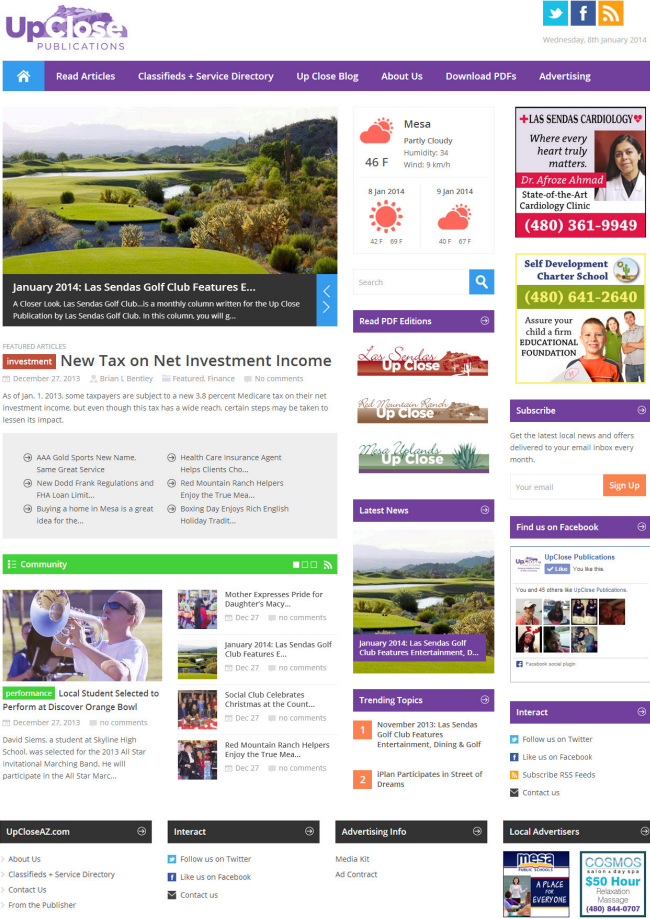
UpClose PUBLICATIONS

Wednesday, 8th January 2014

Read Articles
Classifieds + Service Directory
Up Close Blog
About Us
Download PDFs
Advertising

January 2014: Las Sendas Golf Club Features E...

A Closer Look, Las Sendas Golf Club...is a monthly column written for the Up Close Publication by Las Sendas Golf Club. In this column, you will g...

FEATURED ARTICLES

investment New Tax on Net Investment Income

December 27, 2013 Brian J. Bentley Featured, Finance No comments

As of Jan. 1, 2013, some taxpayers are subject to a new 3.8 percent Medicare tax on their net investment income, but even though this tax has a wide reach, certain steps may be taken to lessen its impact.

AAA Gold Sports New Name, Same Great Service
New Dodd Frank Regulations and FHA Loan Limit...
Buying a home in Mesa is a great idea for the...
Health Care Insurance Agent Helps Clients Cho...
Red Mountain Ranch Helpers Enjoy the True Mea...
Boxing Day Enjoys Rich English Holiday Tradit...

Community

performance Local Student Selected to Perform at Discover Orange Bowl

December 27, 2013 no comments

David Siems, a student at Skyline High School, was selected for the 2013 All Star Invitational Marching Band. He will participate in the All Star Marc...

Mother Expresses Pride for Daughter's Macy...
Dec 27 no comments

January 2014: Las Sendas Golf Club Features E...
Dec 27 no comments

Social Club Celebrates Christmas at the Count...
Dec 27 no comments

Red Mountain Ranch Helpers Enjoy the True Mea...
Dec 27 no comments

Mesa
Partly Cloudy
Humidity: 34
Wind: 9 km/h
46 F

8 Jan 2014
42 F 69 F

9 Jan 2014
40 F 67 F

Search

Read PDF Editions

Las Sendas Up Close
Red Mountain Ranch Up Close
Mesa Uplands Up Close

Latest News

January 2014: Las Sendas Golf Club Features Entertainment, D...

Trending Topics

1 November 2013: Las Sendas Golf Club Features Entertainment, Dining & Golf

2 iPlan Participates in Street of Dreams

LAS SENDAS CARDIOLOGY
Where every heart truly matters.
Dr. Afroze Ahmad
State-of-the-Art Cardiology Clinic
(480) 361-9949

Self Development Charter School
(480) 641-2640
Assure your child a firm EDUCATIONAL FOUNDATION

Subscribe

Get the latest local news and offers delivered to your email inbox every month.

Your email
Sign Up

Find us on Facebook

UpClose Publications
Like You like this.
You and 45 others like UpClose Publications.
Facebook social plugin

Interact

Follow us on Twitter
Like us on Facebook
Subscribe RSS Feeds
Contact us

UpCloseAZ.com
About Us
Classifieds + Service Directory
Contact Us
From the Publisher

Interact
Follow us on Twitter
Like us on Facebook
Contact us

Advertising Info
Media Kit
Ad Contract

Local Advertisers

mesa PUBLIC SCHOOLS
A PLACE FOR EVERYONE

COSMOS salon & day spa
$50 Hour
Relaxation Massage
(480) 844-0707